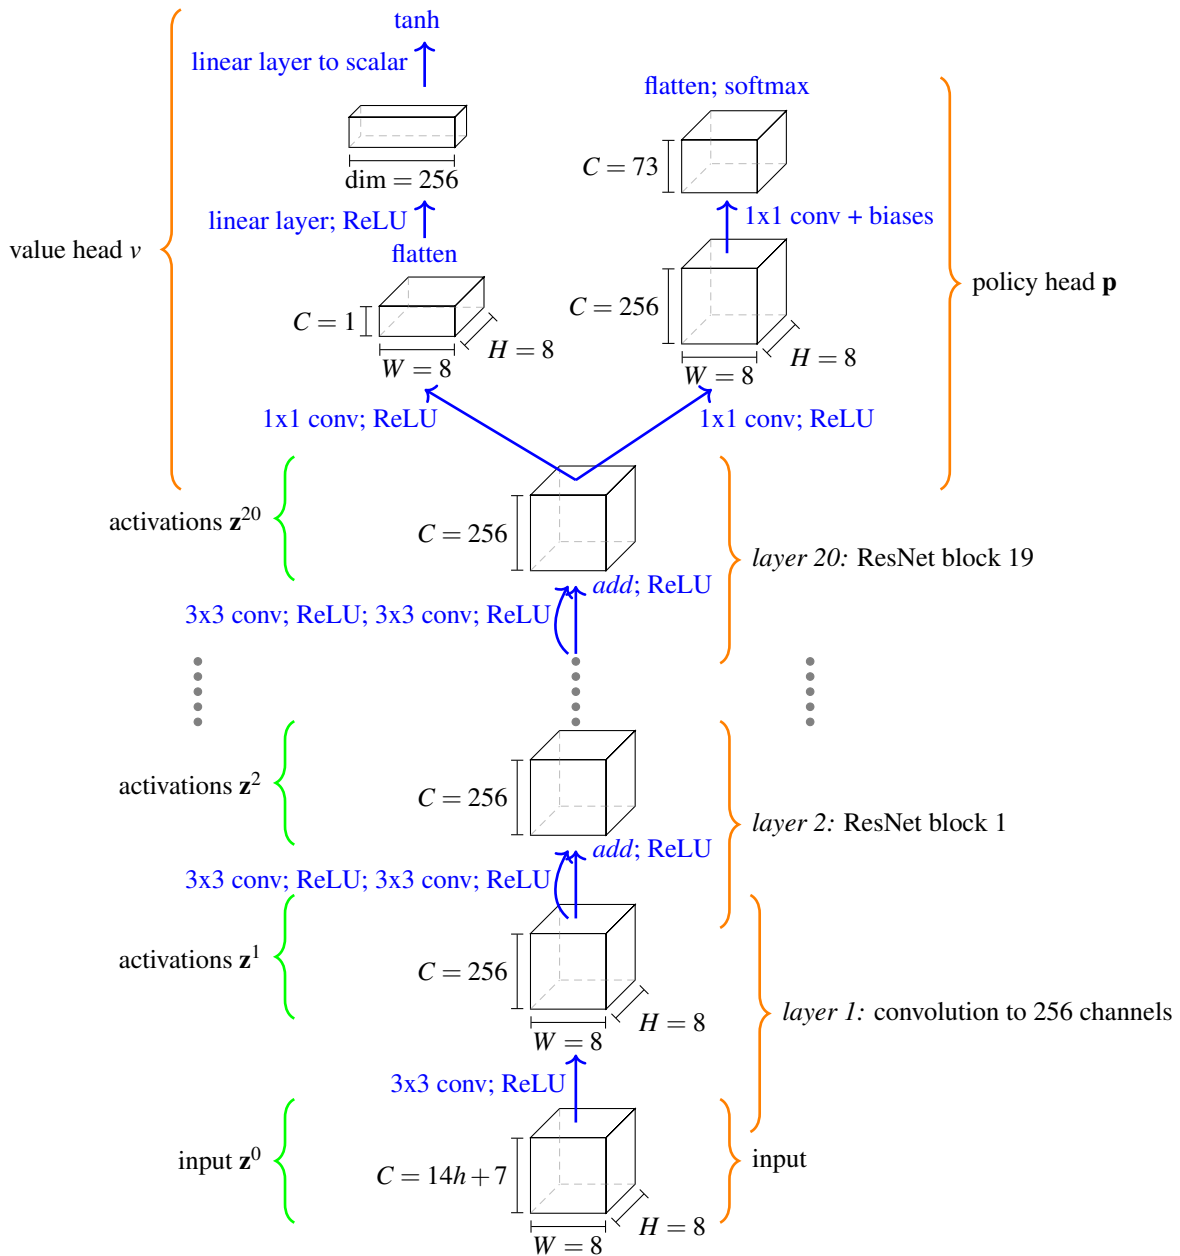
tanh

linear layer to scalar

dim = 256

linear layer; ReLU

flatten

$C = 1$

$W = 8$

$H = 8$

value head $v$

flatten; softmax

$C = 73$

1x1 conv + biases

$C = 256$

$W = 8$

$H = 8$

policy head $\mathbf{p}$

1x1 conv; ReLU

1x1 conv; ReLU

activations $\mathbf{z}^{20}$

$C = 256$

*layer 20:* ResNet block 19

*add*; ReLU

3x3 conv; ReLU; 3x3 conv; ReLU

activations $\mathbf{z}^{2}$

$C = 256$

*layer 2:* ResNet block 1

*add*; ReLU

3x3 conv; ReLU; 3x3 conv; ReLU

activations $\mathbf{z}^{1}$

$C = 256$

$W = 8$

$H = 8$

*layer 1:* convolution to 256 channels

3x3 conv; ReLU

input $\mathbf{z}^{0}$

$C = 14h + 7$

$W = 8$

$H = 8$

input